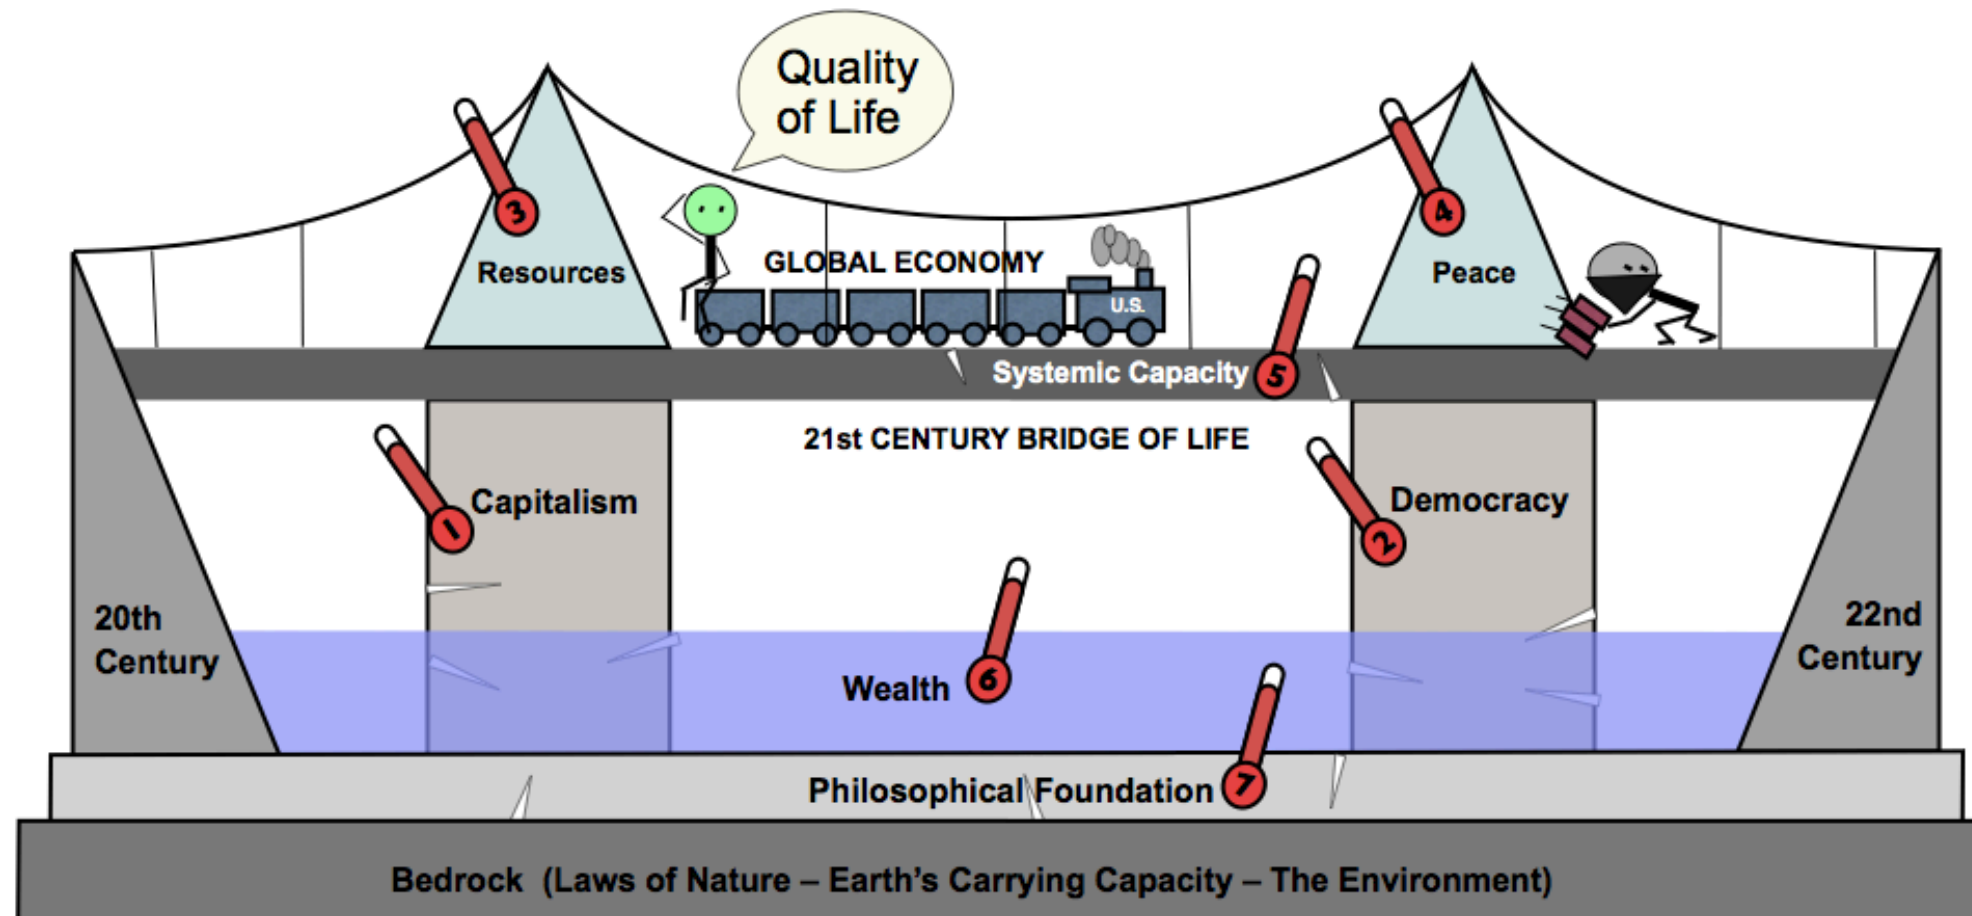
Quality of Life

3

Resources

GLOBAL ECONOMY

U.S.

4

Peace

Systemic Capacity

5

21st CENTURY BRIDGE OF LIFE

Capitalism

1

Democracy

2

20th Century

22nd Century

Wealth

6

Philosophical Foundation

7

Bedrock (Laws of Nature – Earth's Carrying Capacity – The Environment)